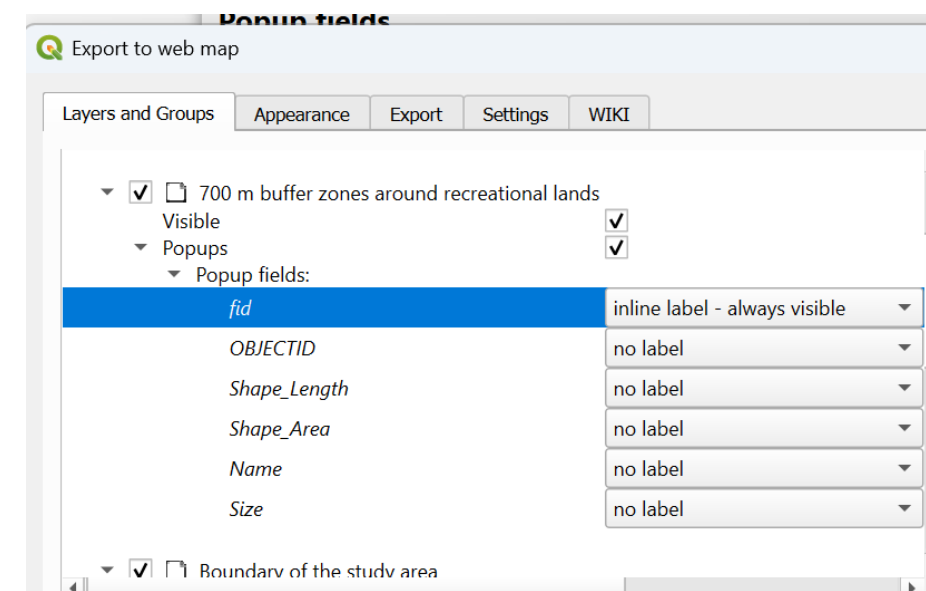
Popup fields

Export to web map

Layers and Groups | Appearance | Export | Settings | WIKI

700 m buffer zones around recreational lands
Visible
Popups
Popup fields:

| | |
|---|---|
| fid | inline label - always visible |
| OBJECTID | no label |
| Shape_Length | no label |
| Shape_Area | no label |
| Name | no label |
| Size | no label |

Boundary of the study area